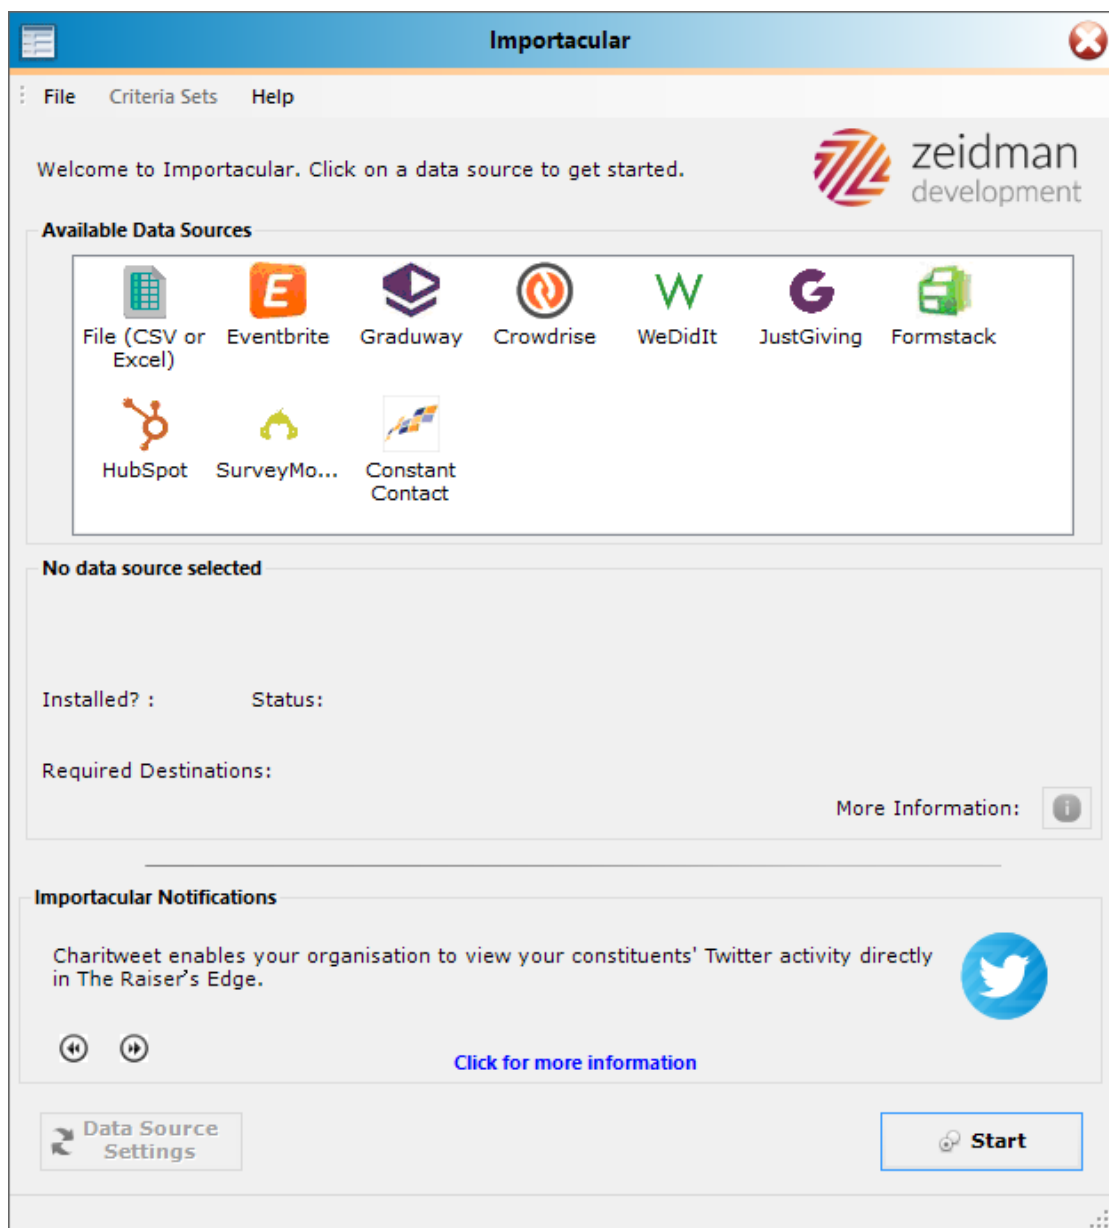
Importacular

File Criteria Sets Help

Welcome to Importacular. Click on a data source to get started.

zeidman development

Available Data Sources

File (CSV or Excel)
E
Eventbrite
Graduway
Crowdrise
W
WeDidIt
JustGiving
Formstack
HubSpot
SurveyMo...
Constant Contact

No data source selected

Installed? :
Status:

Required Destinations:

More Information:

Importacular Notifications

Charitweet enables your organisation to view your constituents' Twitter activity directly in The Raiser's Edge.

Click for more information

Data Source Settings

Start